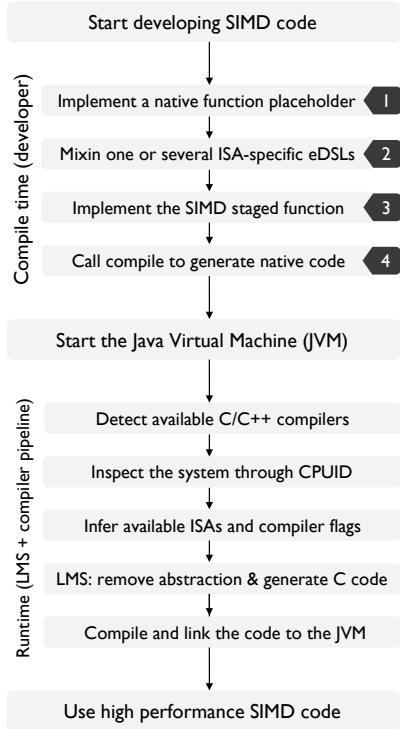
Start developing SIMD code

Compile time (developer)

Implement a native function placeholder 1

Mixin one or several ISA-specific eDSLs 2

Implement the SIMD staged function 3

Call compile to generate native code 4

Start the Java Virtual Machine (JVM)

Runtime (LMS + compiler pipeline)

Detect available C/C++ compilers

Inspect the system through CPUID

Infer available ISAs and compiler flags

LMS: remove abstraction & generate C code

Compile and link the code to the JVM

Use high performance SIMD code